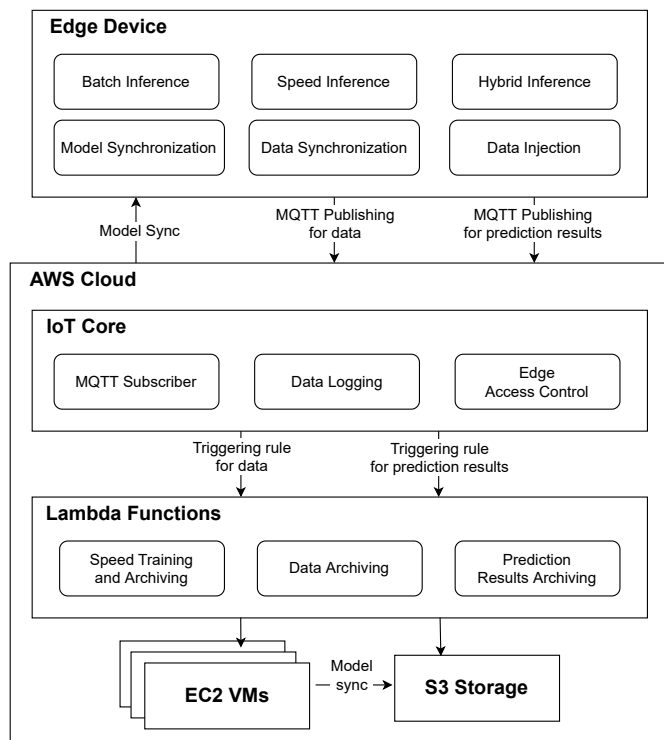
Edge Device

Batch Inference

Speed Inference

Hybrid Inference

Model Synchronization

Data Synchronization

Data Injection

Model Sync

MQTT Publishing for data

MQTT Publishing for prediction results

AWS Cloud

IoT Core

MQTT Subscriber

Data Logging

Edge Access Control

Triggering rule for data

Triggering rule for prediction results

Lambda Functions

Speed Training and Archiving

Data Archiving

Prediction Results Archiving

EC2 VMs

Model sync

S3 Storage